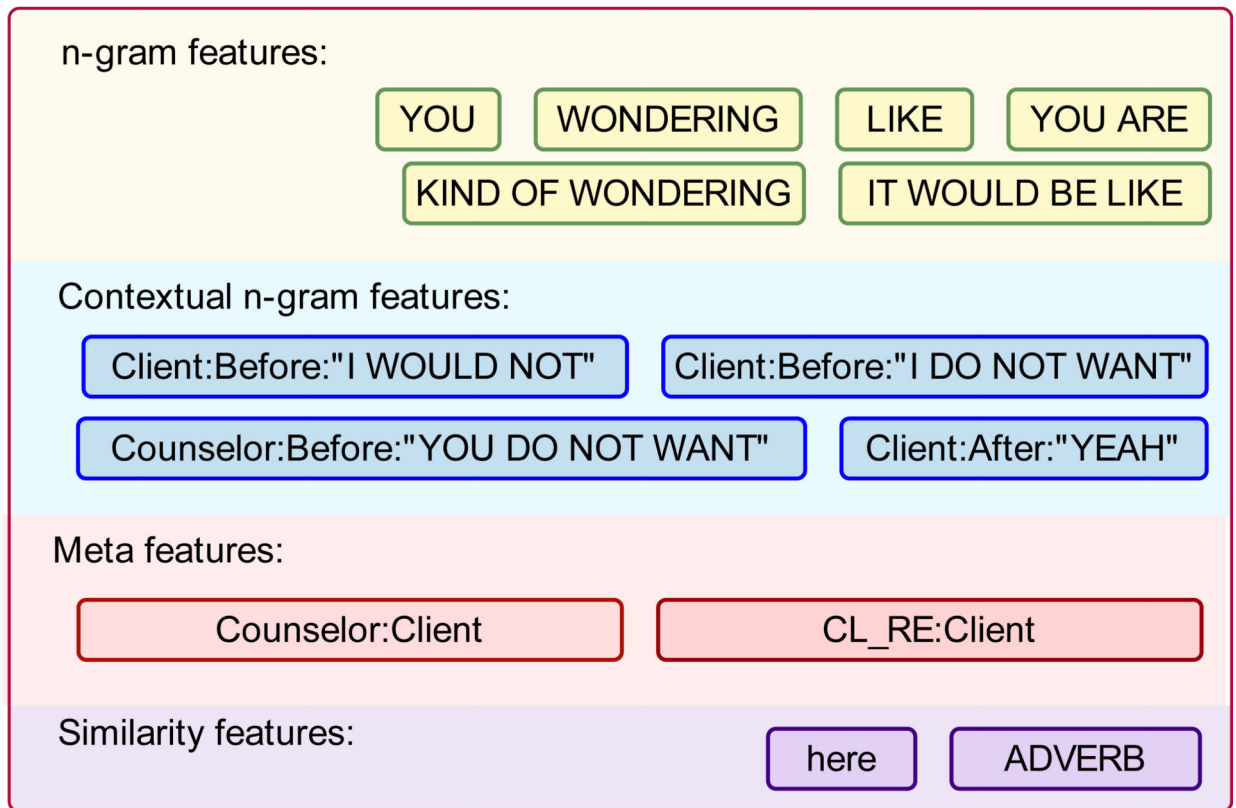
n-gram features:

YOU WONDERING LIKE YOU ARE

KIND OF WONDERING IT WOULD BE LIKE

Contextual n-gram features:

Client:Before:"I WOULD NOT" Client:Before:"I DO NOT WANT"

Counselor:Before:"YOU DO NOT WANT" Client:After:"YEAH"

Meta features:

Counselor:Client CL_RE:Client

Similarity features:

here ADVERB